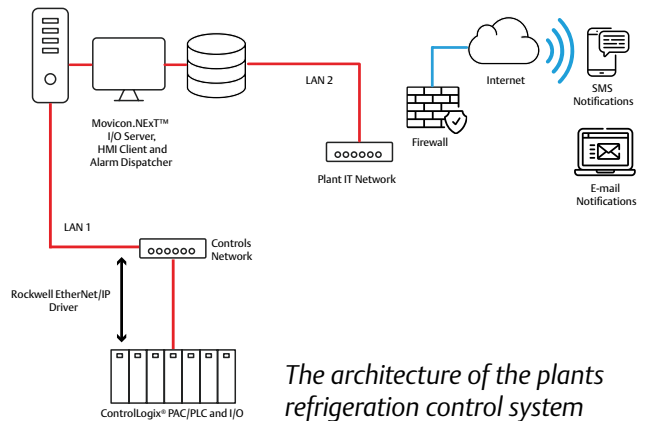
Movicon.NExT™ I/O Server, HMI Client and Alarm Dispatcher

LAN 2

Internet

SMS Notifications

Firewall

Plant IT Network

E-mail Notifications

LAN 1

Controls Network

Rockwell EtherNet/IP Driver

ControlLogix® PAC/PLC and I/O

The architecture of the plants refrigeration control system